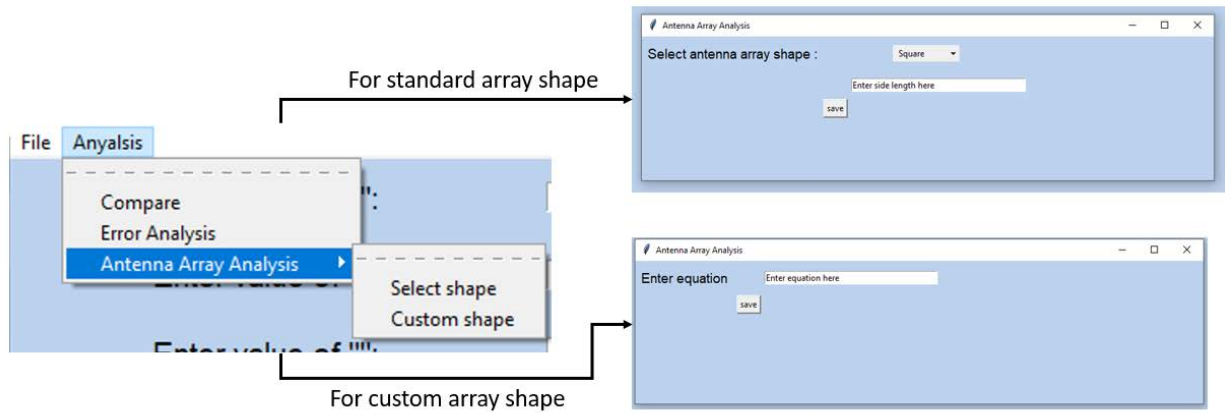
File Anyalsis

Compare
Error Analysis
Antenna Array Analysis

Select shape
Custom shape

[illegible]":
Enter value of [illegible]
Enter value of '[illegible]':

For standard array shape

Antenna Array Analysis
Select antenna array shape : Square
Enter side length here
save

For custom array shape

Antenna Array Analysis
Enter equation Enter equation here
save